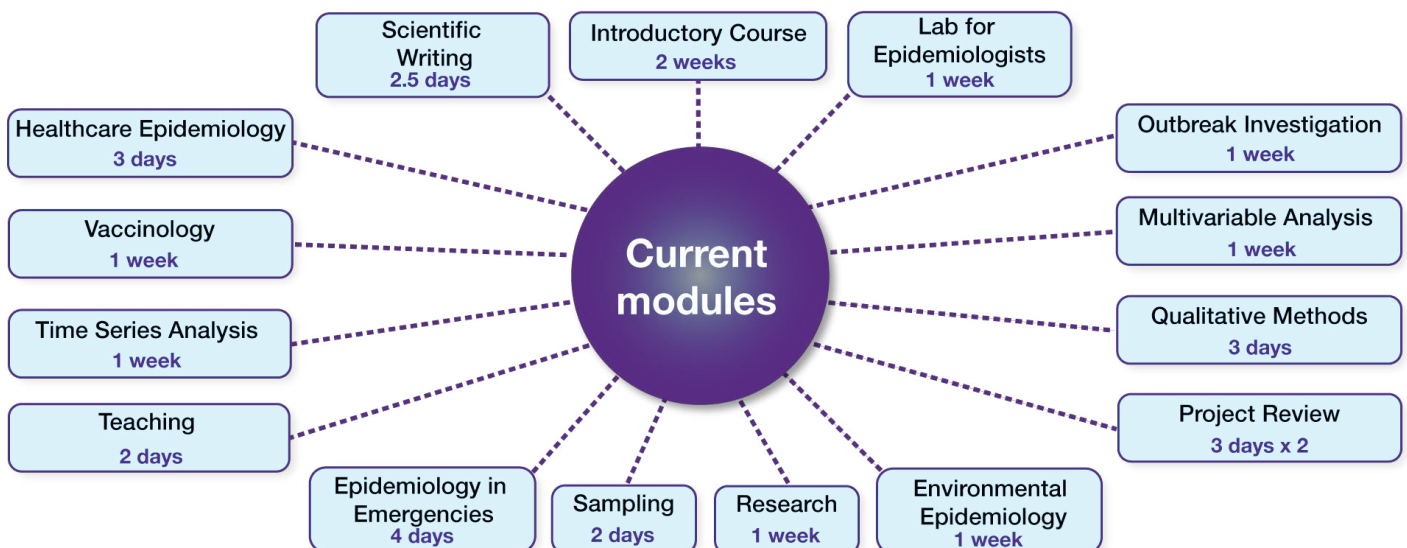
Current modules

Scientific Writing
2.5 days

Introductory Course
2 weeks

Lab for Epidemiologists
1 week

Healthcare Epidemiology
3 days

Outbreak Investigation
1 week

Vaccinology
1 week

Multivariable Analysis
1 week

Time Series Analysis
1 week

Qualitative Methods
3 days

Teaching
2 days

Project Review
3 days x 2

Epidemiology in Emergencies
4 days

Sampling
2 days

Research
1 week

Environmental Epidemiology
1 week